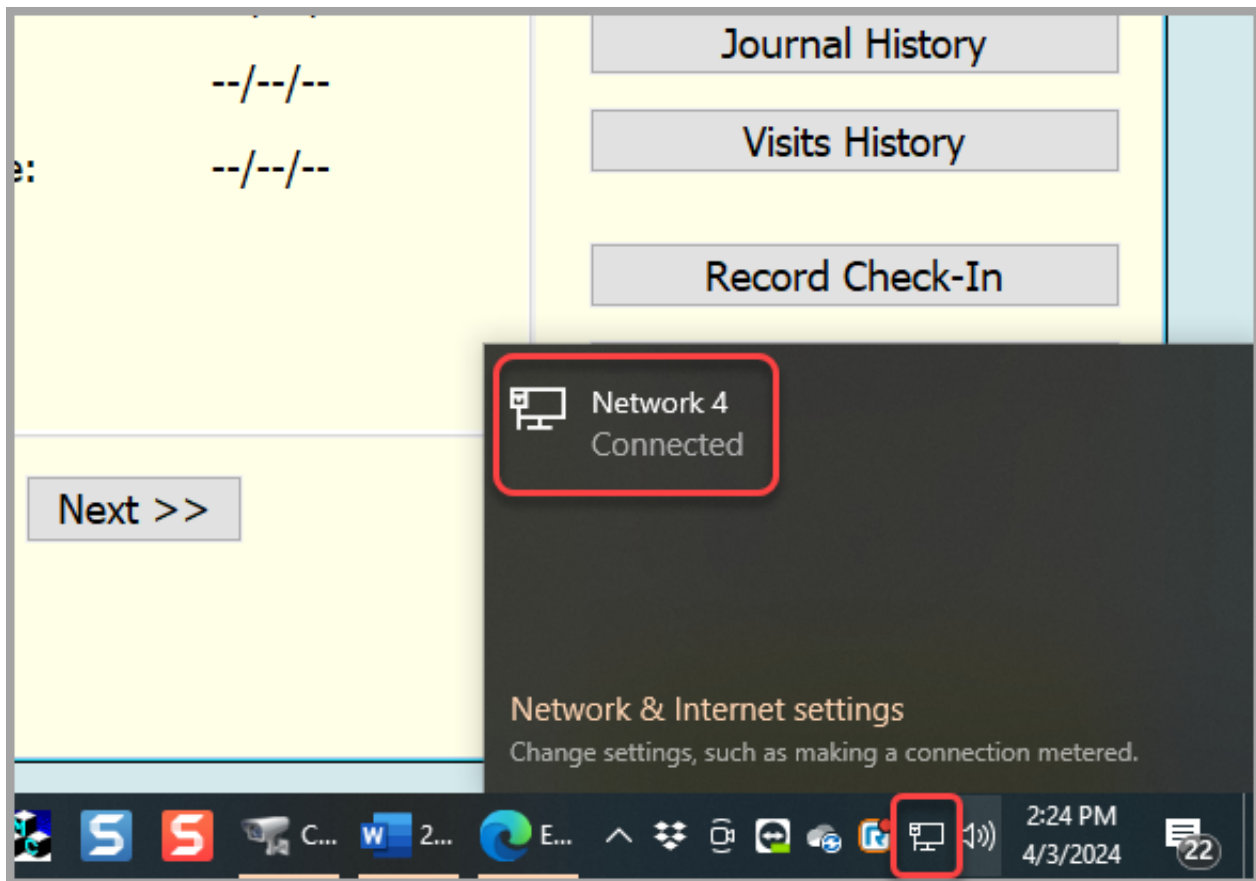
--/--/--

e: --/--/--

Journal History

Visits History

Record Check-In

Next >>

Network 4
Connected

Network & Internet settings
Change settings, such as making a connection metered.

C...
2...
E...
2:24 PM
4/3/2024
22